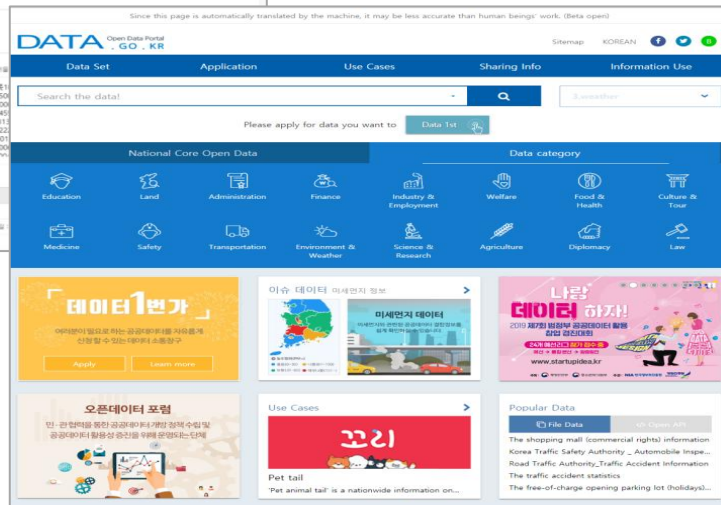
Since this page is automatically translated by the machine, it may be less accurate than human beings' work. (Beta open)

DATA Open Data Portal .GO.KR

Sitemap KOREAN

Data Set Application Use Cases Sharing Info Information Use

Search the data!

1.weather

Please apply for data you want to Data 1st

National Core Open Data

Data category

Education Land Administration Finance Industry & Employment Welfare Food & Health Culture & Tour

Medicine Safety Transportation Environment & Weather Science & Research Agriculture Diplomacy Law

데이터1번가

Apply Learn more

이슈 데이터 미세먼지 정보

미세먼지 데이터

나랑 데이터 하자!

2019 제7회 범정부 공공데이터 활용 창업 경진대회

www.startupidea.kr

오픈데이터 포럼

Use Cases

꼬리

Pet tail

'Pet animal tail' is a nationwide information on...

Popular Data

File Data Open API

The shopping mall (commercial rights) information

Korea Traffic Safety Authority _ Automobile Inspe...

Road Traffic Authority_Traffic Accident Information

The traffic accident statistics

The free-of-charge opening parking lot (holidays)...